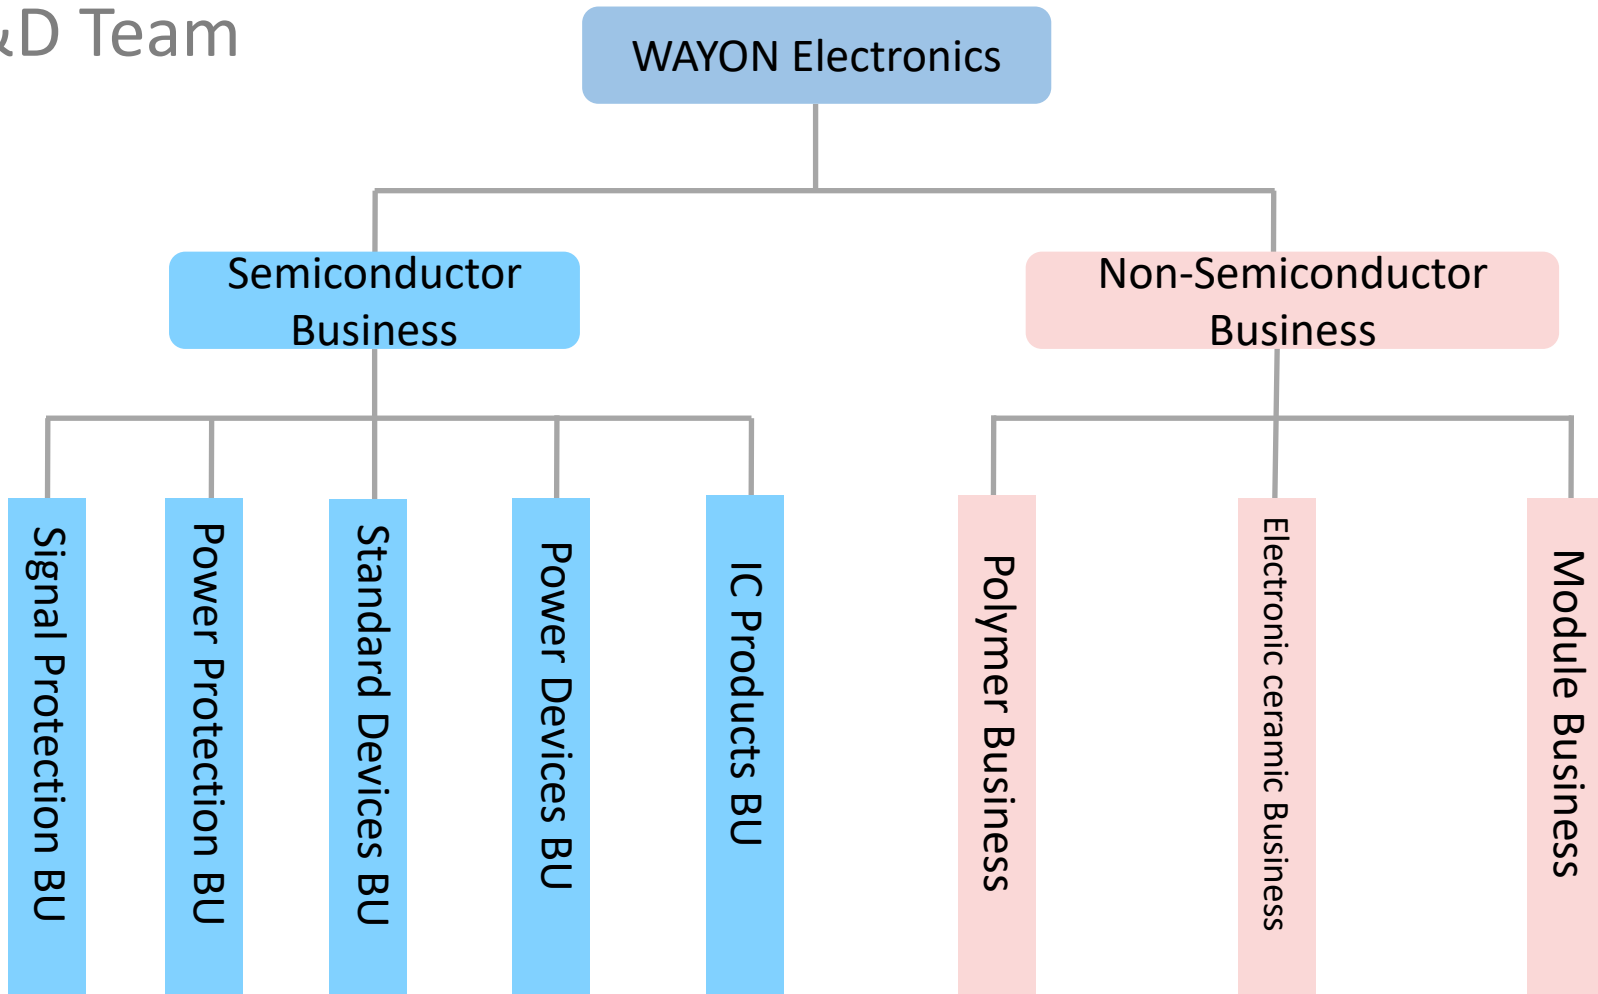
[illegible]D Team

WAYON Electronics

Semiconductor Business

Non-Semiconductor Business

Signal Protection BU

Power Protection BU

Standard Devices BU

Power Devices BU

IC Products BU

Polymer Business

Electronic ceramic Business

Module Business